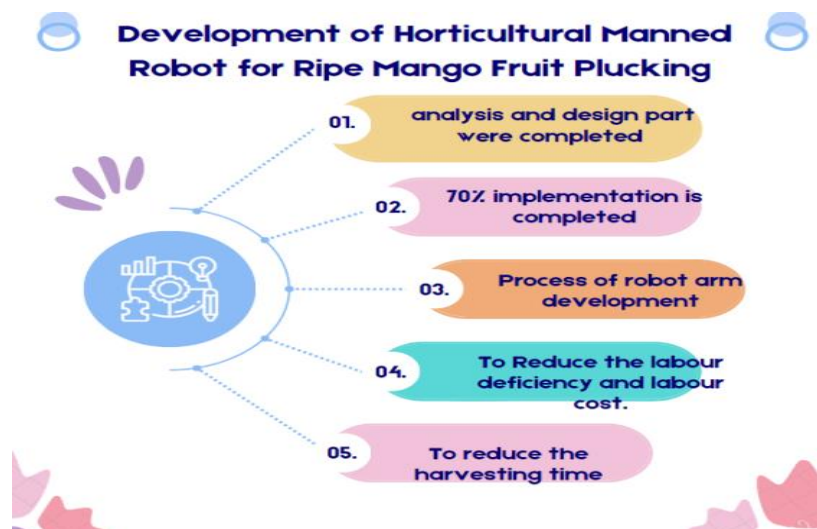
Development of Horticultural Manned Robot for Ripe Mango Fruit Plucking

01. analysis and design part were completed

02. 70% implementation is completed

03. Process of robot arm development

04. To Reduce the labour deficiency and labour cost.

05. To reduce the harvesting time